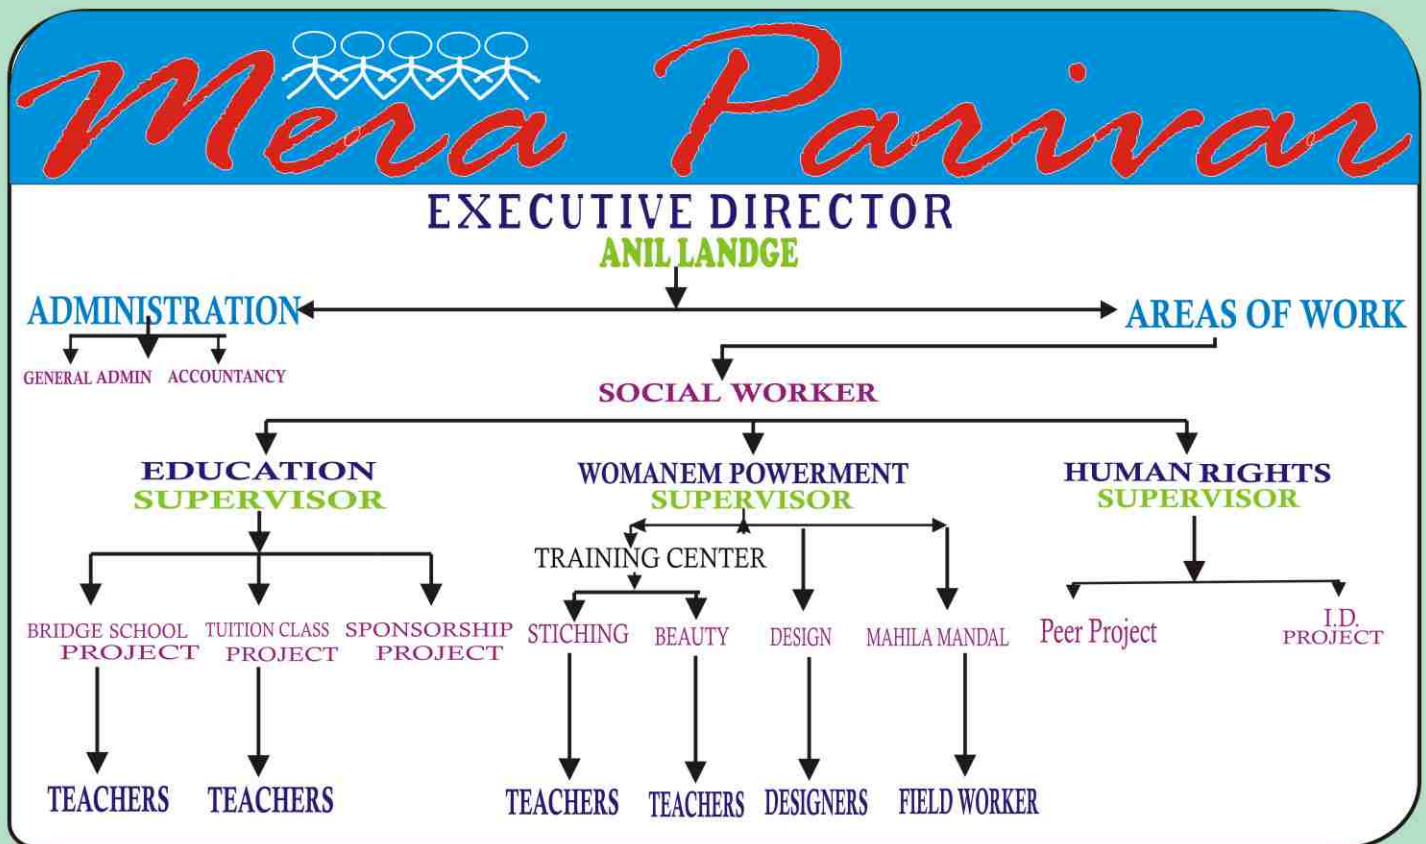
Mera Parivar

EXECUTIVE DIRECTOR
ANIL LANDGE

ADMINISTRATION
GENERAL ADMIN ACCOUNTANCY

AREAS OF WORK

SOCIAL WORKER

EDUCATION SUPERVISOR
BRIDGE SCHOOL PROJECT
TUITION CLASS PROJECT
SPONSORSHIP PROJECT
TEACHERS
TEACHERS

WOMANEM POWERMENT SUPERVISOR
TRAINING CENTER
STICHING
BEAUTY
DESIGN
MAHILA MANDAL
TEACHERS
TEACHERS
DESIGNERS
FIELD WORKER

HUMAN RIGHTS SUPERVISOR
Peer Project
I.D. PROJECT